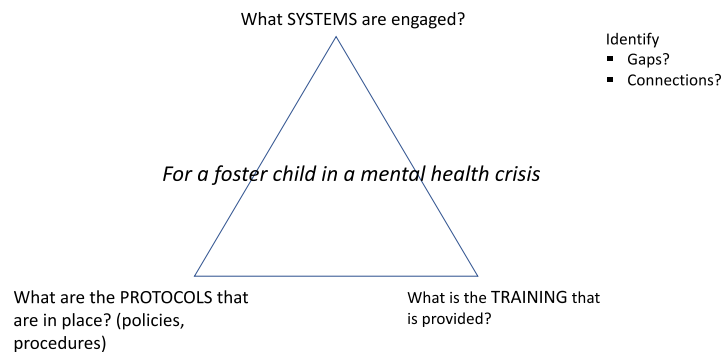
What SYSTEMS are engaged?

Identify
- Gaps?
- Connections?

*For a foster child in a mental health crisis*

What are the PROTOCOLS that are in place? (policies, procedures)

What is the TRAINING that is provided?